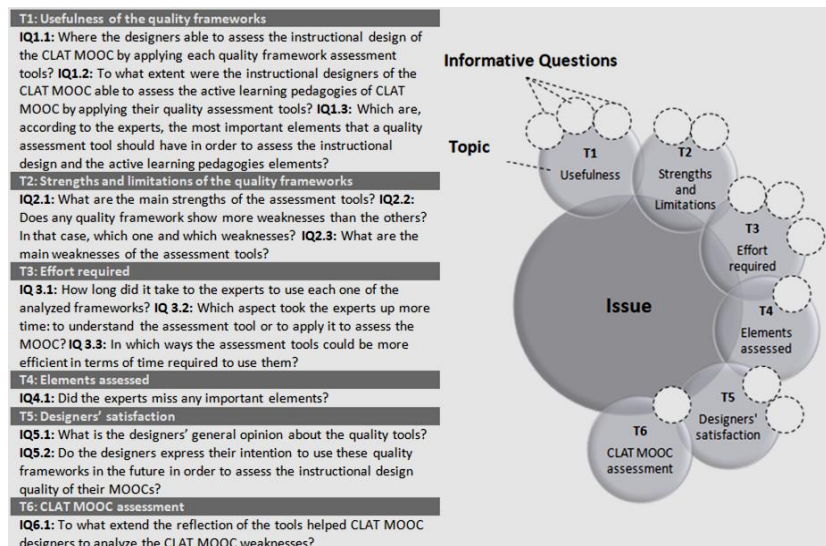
T1: Usefulness of the quality frameworks

**IQ1.1:** Where the designers able to assess the instructional design of the CLAT MOOC by applying each quality framework assessment tools? **IQ1.2:** To what extent were the instructional designers of the CLAT MOOC able to assess the active learning pedagogies of CLAT MOOC by applying their quality assessment tools? **IQ1.3:** Which are, according to the experts, the most important elements that a quality assessment tool should have in order to assess the instructional design and the active learning pedagogies elements?

T2: Strengths and limitations of the quality frameworks

**IQ2.1:** What are the main strengths of the assessment tools? **IQ2.2:** Does any quality framework show more weaknesses than the others? In that case, which one and which weaknesses? **IQ2.3:** What are the main weaknesses of the assessment tools?

T3: Effort required

**IQ 3.1:** How long did it take to the experts to use each one of the analyzed frameworks? **IQ 3.2:** Which aspect took the experts up more time: to understand the assessment tool or to apply it to assess the MOOC? **IQ 3.3:** In which ways the assessment tools could be more efficient in terms of time required to use them?

T4: Elements assessed

**IQ4.1:** Did the experts miss any important elements?

T5: Designers' satisfaction

**IQ5.1:** What is the designers' general opinion about the quality tools? **IQ5.2:** Do the designers express their intention to use these quality frameworks in the future in order to assess the instructional design quality of their MOOCs?

T6: CLAT MOOC assessment

**IQ6.1:** To what extend the reflection of the tools helped CLAT MOOC designers to analyze the CLAT MOOC weaknesses?

Informative Questions

Topic

T1
Usefulness

T2
Strengths and Limitations

T3
Effort required

Issue

T4
Elements assessed

T5
Designers' satisfaction

T6
CLAT MOOC assessment